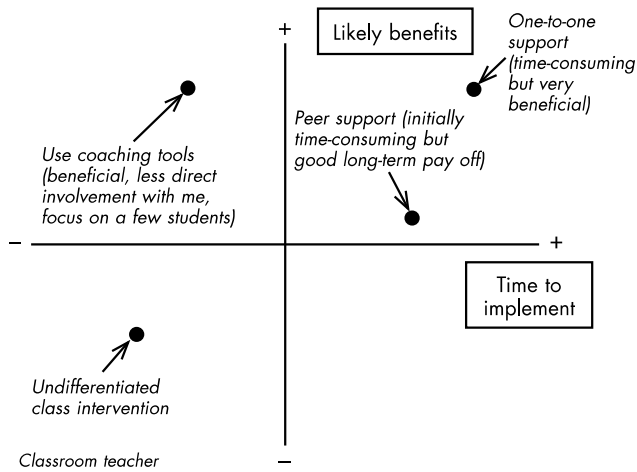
+

Likely benefits

One-to-one support (time-consuming but very beneficial)

Peer support (initially time-consuming but good long-term pay off)

Use coaching tools (beneficial, less direct involvement with me, focus on a few students)

–

+

Time to implement

Undifferentiated class intervention

Classroom teacher

–